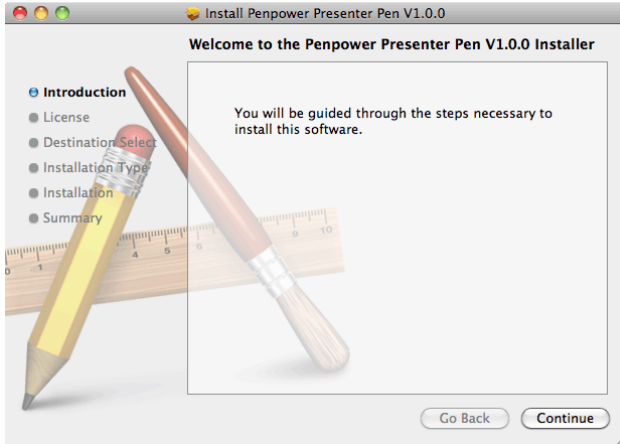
Install Penpower Presenter Pen V1.0.0

Welcome to the Penpower Presenter Pen V1.0.0 Installer

Introduction
License
Destination Select
Installation Type
Installation
Summary

You will be guided through the steps necessary to install this software.

Go Back
Continue